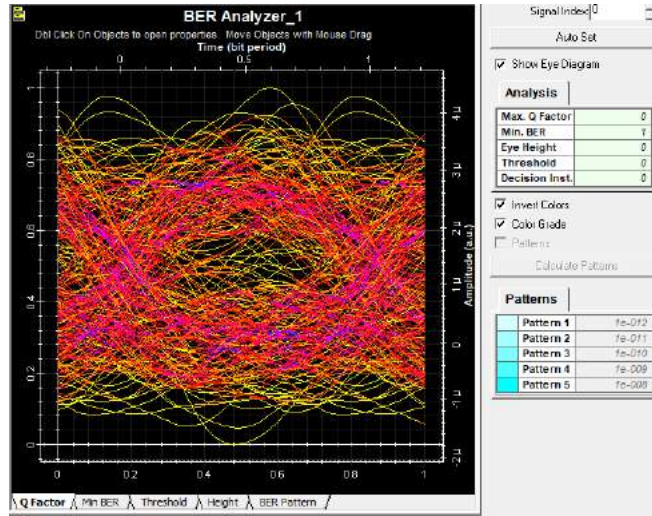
BER Analyzer_1
Dbl Click On Objects to open properties. Move Objects with Mouse Drag
Time (bit period)
0 0.5 1

1
0.8
0.6
0.4
0.2
0

4 μ
3 μ
2 μ
1 μ
0
-1 μ
-2 μ
Amplitude (a.u.)

0 0.2 0.4 0.6 0.8 1

Q Factor | Min BER | Threshold | Height | BER Pattern

Signal Index 0
Auto Set
Show Eye Diagram
Analysis

| | |
|---|---|
| Max. Q Factor | 0 |
| Min. BER | 1 |
| Eye Height | 0 |
| Threshold | 0 |
| Decision Inst. | 0 |

Invert Colors
Color Grade
Patterns
Calculate Patterns

Patterns

| | | |
|---|---|---|
| | Pattern 1 | 1e-012 |
| | Pattern 2 | 1e-011 |
| | Pattern 3 | 1e-010 |
| | Pattern 4 | 1e-009 |
| | Pattern 5 | 1e-008 |